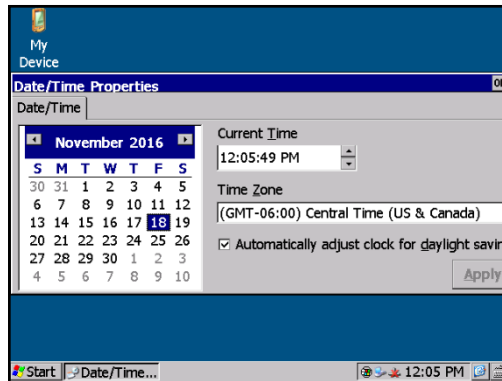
My Device

Date/Time Properties

Date/Time

November 2016

| S | M | T | W | T | F | S |
|---|---|---|---|---|---|---|
| 30 | 31 | 1 | 2 | 3 | 4 | 5 |
| 6 | 7 | 8 | 9 | 10 | 11 | 12 |
| 13 | 14 | 15 | 16 | 17 | 18 | 19 |
| 20 | 21 | 22 | 23 | 24 | 25 | 26 |
| 27 | 28 | 29 | 30 | 1 | 2 | 3 |
| 4 | 5 | 6 | 7 | 8 | 9 | 10 |

Current Time

12:05:49 PM

Time Zone

(GMT-06:00) Central Time (US & Canada)

☑ Automatically adjust clock for daylight savin

Apply

Start Date/Time...

12:05 PM